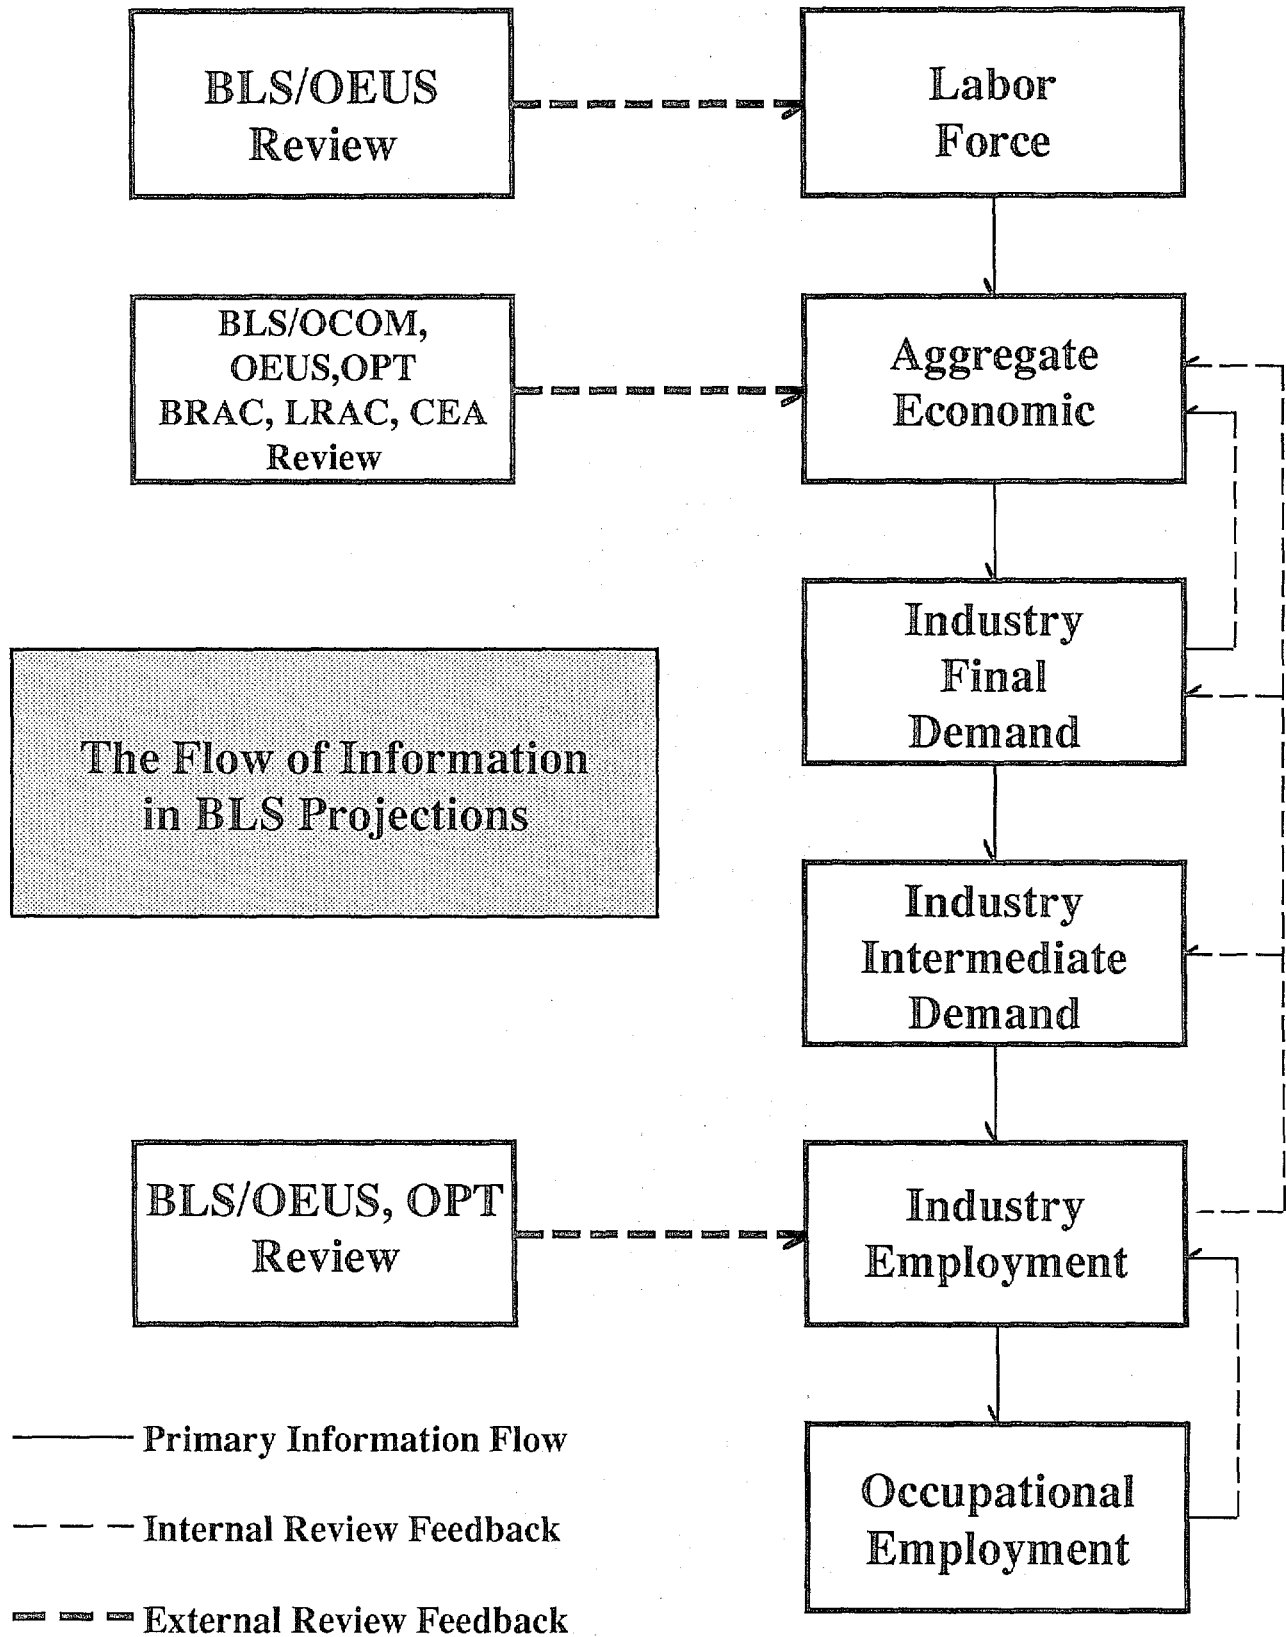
BLS/OEUS Review

Labor Force

BLS/OCOM, OEUS,OPT BRAC, LRAC, CEA Review

Aggregate Economic

Industry Final Demand

The Flow of Information in BLS Projections

Industry Intermediate Demand

BLS/OEUS, OPT Review

Industry Employment

Occupational Employment

Primary Information Flow

Internal Review Feedback

External Review Feedback